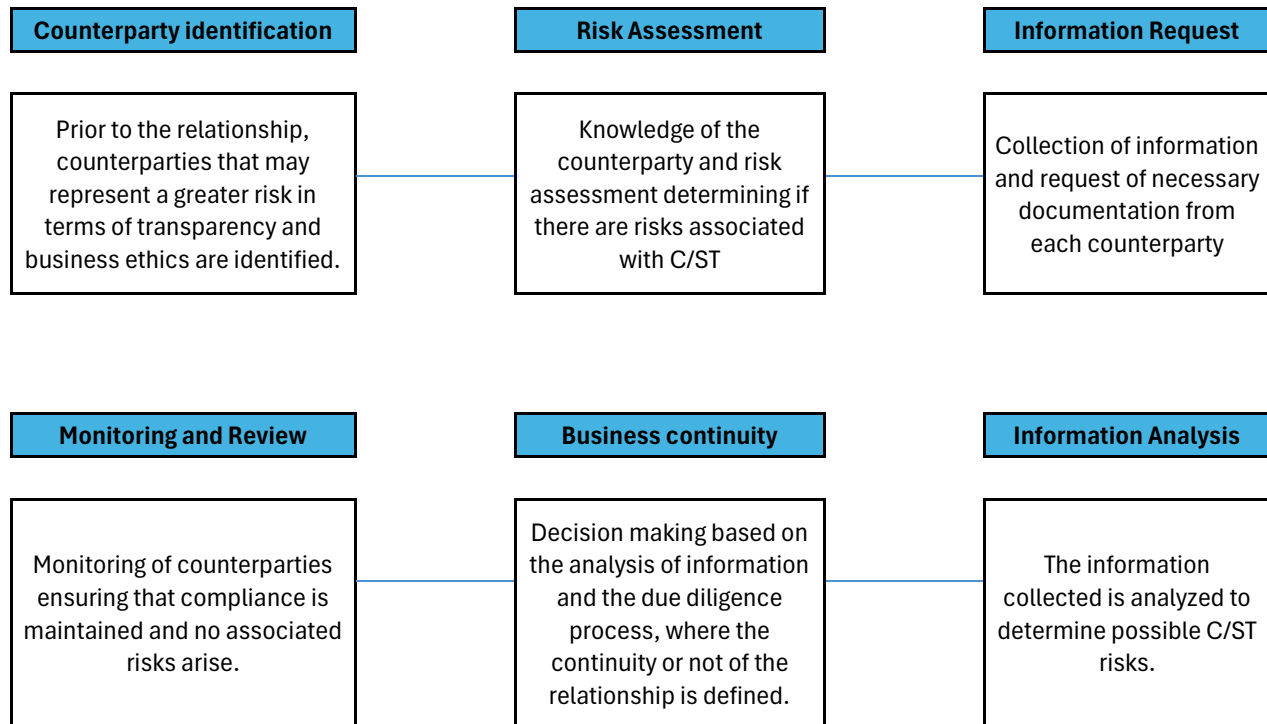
Counterparty identification

Prior to the relationship, counterparties that may represent a greater risk in terms of transparency and business ethics are identified.

Risk Assessment

Knowledge of the counterparty and risk assessment determining if there are risks associated with C/ST

Information Request

Collection of information and request of necessary documentation from each counterparty

Monitoring and Review

Monitoring of counterparties ensuring that compliance is maintained and no associated risks arise.

Business continuity

Decision making based on the analysis of information and the due diligence process, where the continuity or not of the relationship is defined.

Information Analysis

The information collected is analyzed to determine possible C/ST risks.